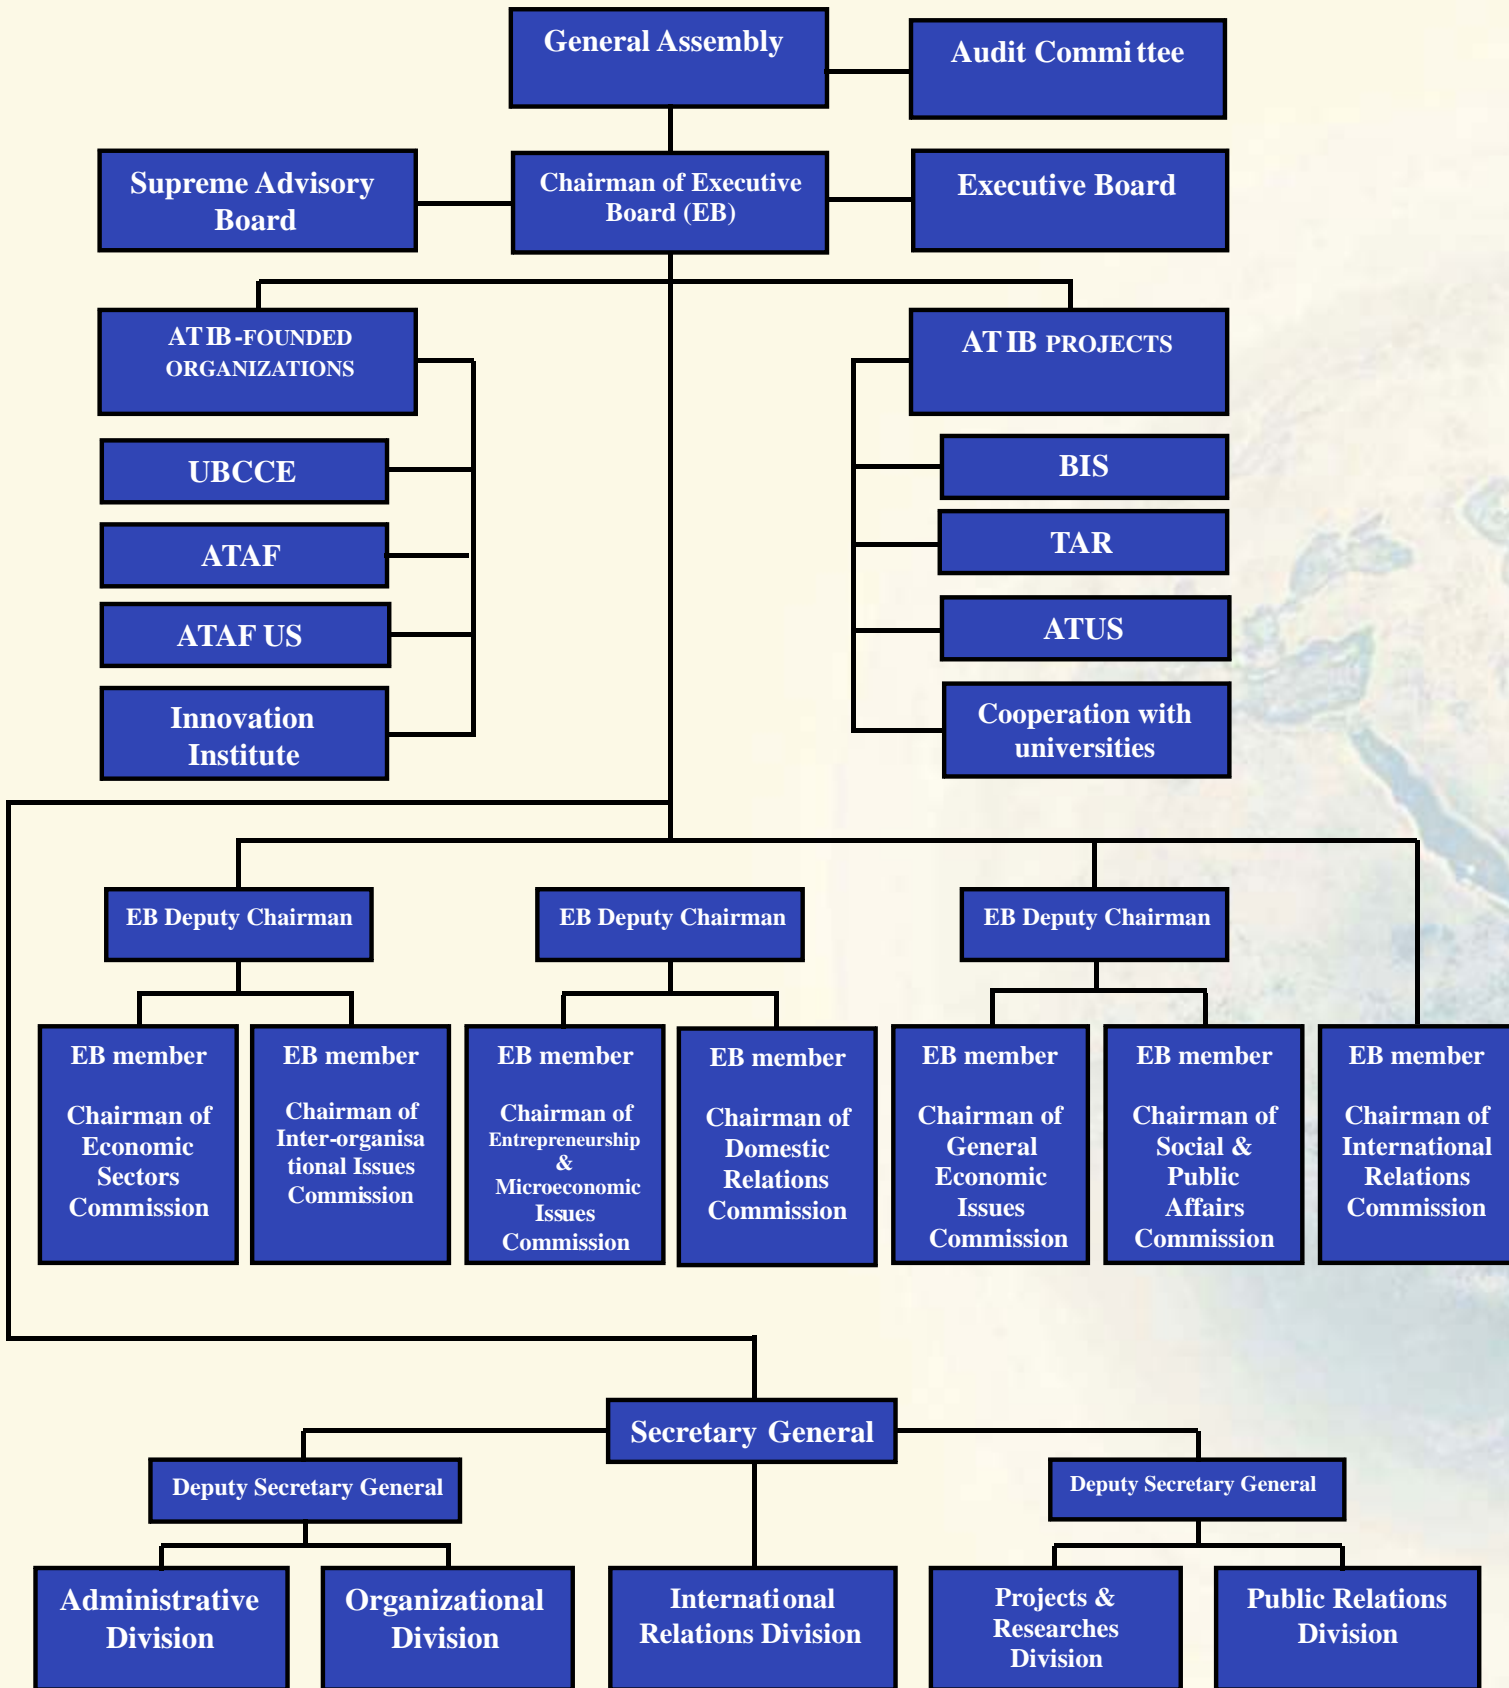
General Assembly

Audit Committee

Supreme Advisory Board

Chairman of Executive Board (EB)

Executive Board

ATIB-FOUNDED ORGANIZATIONS

ATIB PROJECTS

UBCCE

ATAF

ATAF US

Innovation Institute

BIS

TAR

ATUS

Cooperation with universities

EB Deputy Chairman

EB Deputy Chairman

EB Deputy Chairman

EB member

Chairman of Economic Sectors Commission

EB member

Chairman of Inter-organisational Issues Commission

EB member

Chairman of Entrepreneurship & Microeconomic Issues Commission

EB member

Chairman of Domestic Relations Commission

EB member

Chairman of General Economic Issues Commission

EB member

Chairman of Social & Public Affairs Commission

EB member

Chairman of International Relations Commission

Secretary General

Deputy Secretary General

Deputy Secretary General

Administrative Division

Organizational Division

International Relations Division

Projects & Researches Division

Public Relations Division